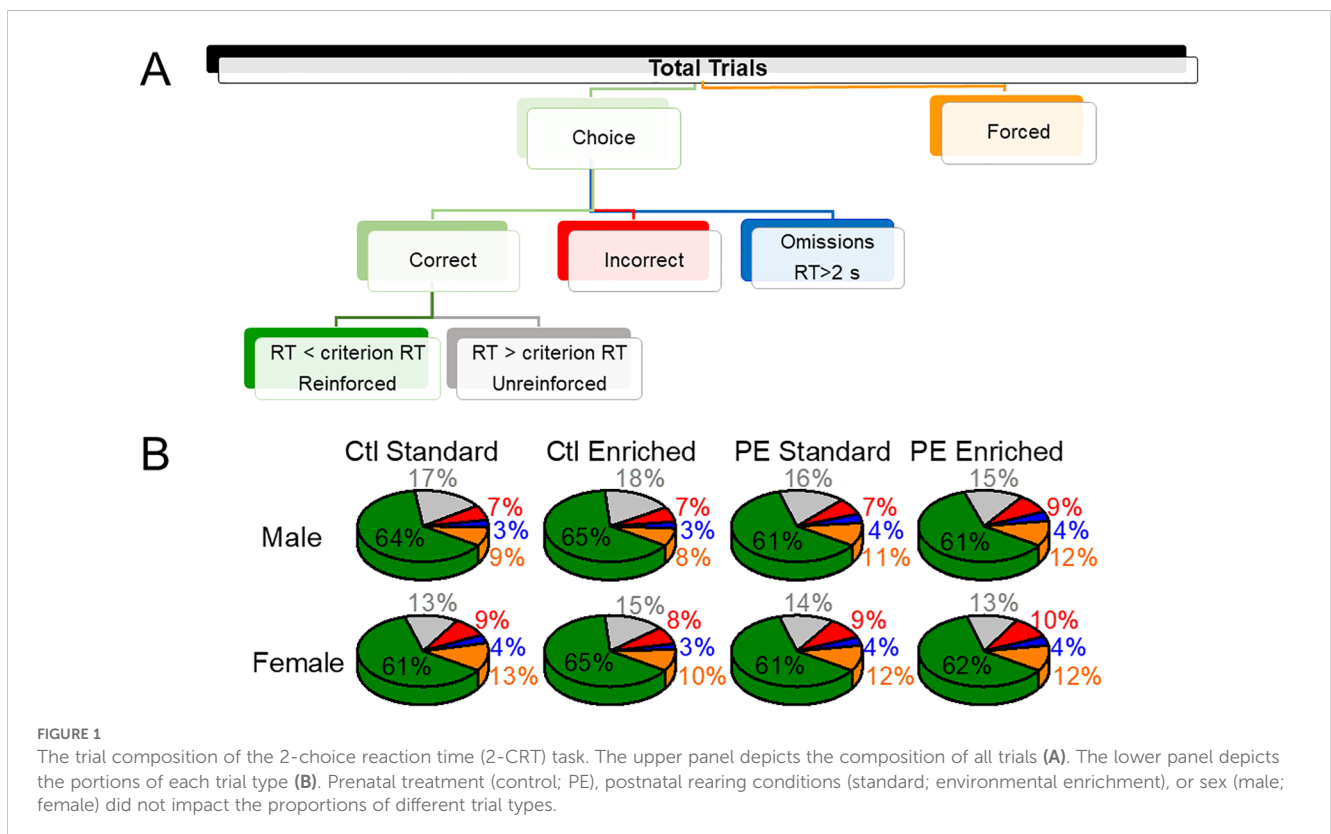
A

Total Trials

Choice

Forced

Correct

Incorrect

Omissions RT>2 s

RT < criterion RT Reinforced

RT > criterion RT Unreinforced

B

Ctl Standard

Ctl Enriched

PE Standard

PE Enriched

Male

17%
7%
3%
9%
64%

18%
7%
3%
8%
65%

16%
7%
4%
11%
61%

15%
9%
4%
12%
61%

Female

13%
9%
4%
13%
61%

15%
8%
3%
10%
65%

14%
9%
4%
12%
61%

13%
10%
4%
12%
62%

FIGURE 1
The trial composition of the 2-choice reaction time (2-CRT) task. The upper panel depicts the composition of all trials **(A)**. The lower panel depicts the portions of each trial type **(B)**. Prenatal treatment (control; PE), postnatal rearing conditions (standard; environmental enrichment), or sex (male; female) did not impact the proportions of different trial types.